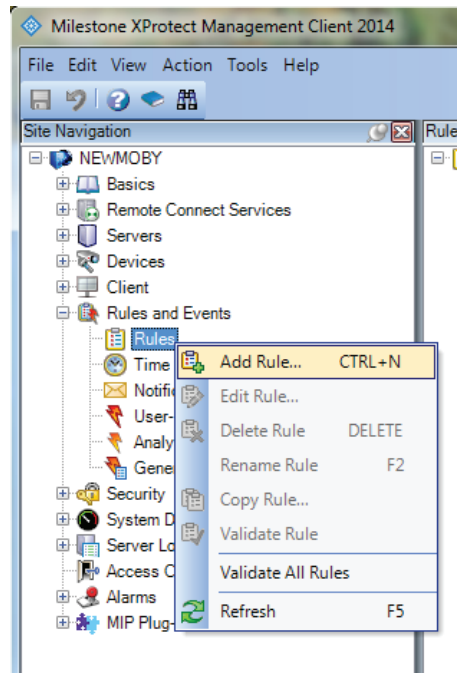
Milestone XProtect Management Client 2014

File Edit View Action Tools Help

Site Navigation

Rule

NEWMOBY
Basics
Remote Connect Services
Servers
Devices
Client
Rules and Events
Rules
Time
Notifi
User-
Analy
Gene
Security
System D
Server Lo
Access C
Alarms
MIP Plug-

Add Rule... CTRL+N
Edit Rule...
Delete Rule DELETE
Rename Rule F2
Copy Rule...
Validate Rule
Validate All Rules
Refresh F5